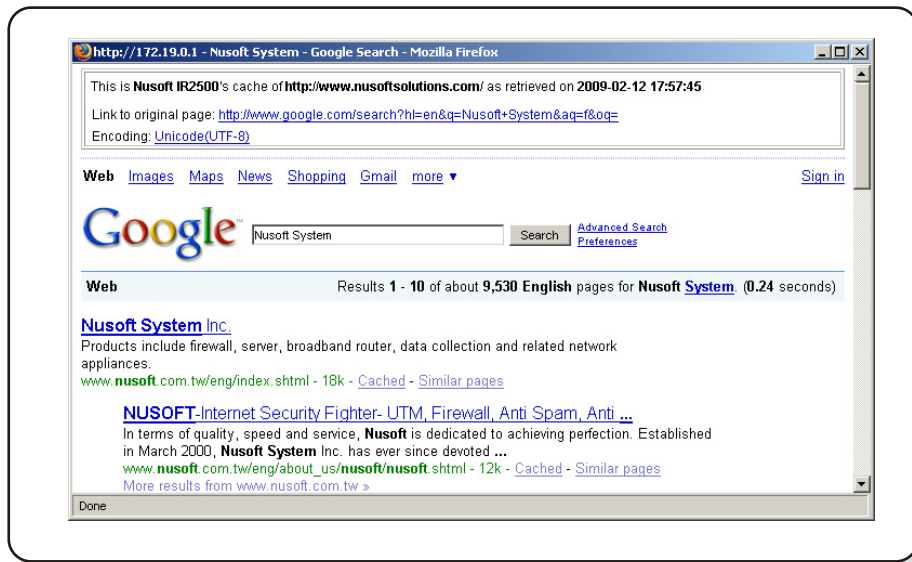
http://172.19.0.1 - Nusoft System - Google Search - Mozilla Firefox

This is Nusoft IR2500's cache of http://www.nusoftsolutions.com/ as retrieved on 2009-02-12 17:57:45

Link to original page: http://www.google.com/search?hl=en&q=Nusoft+System&aq=f&oq=

Encoding: Unicode(UTF-8)

Web Images Maps News Shopping Gmail more ▾ Sign in

Google Nusoft System Search Advanced Search Preferences

Web Results 1 - 10 of about 9,530 English pages for Nusoft System. (0.24 seconds)

Nusoft System Inc.

Products include firewall, server, broadband router, data collection and related network appliances.

www.nusoft.com.tw/eng/index.shtml - 18k - Cached - Similar pages

NUSOFT-Internet Security Fighter- UTM, Firewall, Anti Spam, Anti ...

In terms of quality, speed and service, Nusoft is dedicated to achieving perfection. Established in March 2000, Nusoft System Inc. has ever since devoted ...

www.nusoft.com.tw/eng/about_us/nusoft/nusoft.shtml - 12k - Cached - Similar pages

More results from www.nusoft.com.tw »

Done